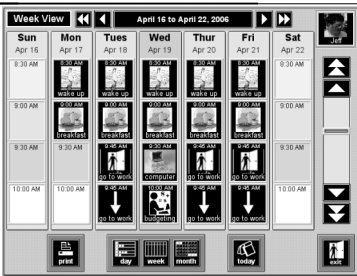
Week View

April 16 to April 22, 2006

Jeff

| Sun Apr 16 | Mon Apr 17 | Tues Apr 18 | Wed Apr 19 | Thur Apr 20 | Fri Apr 21 | Sat Apr 22 |
|---|---|---|---|---|---|---|
| 8:30 AM | 8:30 AM | 8:30 AM wake up | 8:30 AM wake up | 8:30 AM wake up | 8:30 AM wake up | 8:30 AM |
| 9:00 AM | 9:00 AM | 9:00 AM breakfast | 9:00 AM breakfast | 9:00 AM breakfast | 9:00 AM breakfast | 9:00 AM |
| 9:30 AM | 9:30 AM | 9:45 AM go to work | 9:30 AM computer | 9:45 AM go to work | 9:45 AM go to work | 9:30 AM |
| 10:00 AM | 10:00 AM | 9:45 AM go to work | 10:00 AM budgeting | 9:45 AM go to work | 9:45 AM go to work | 10:00 AM |

print

day

week

month

today

exit